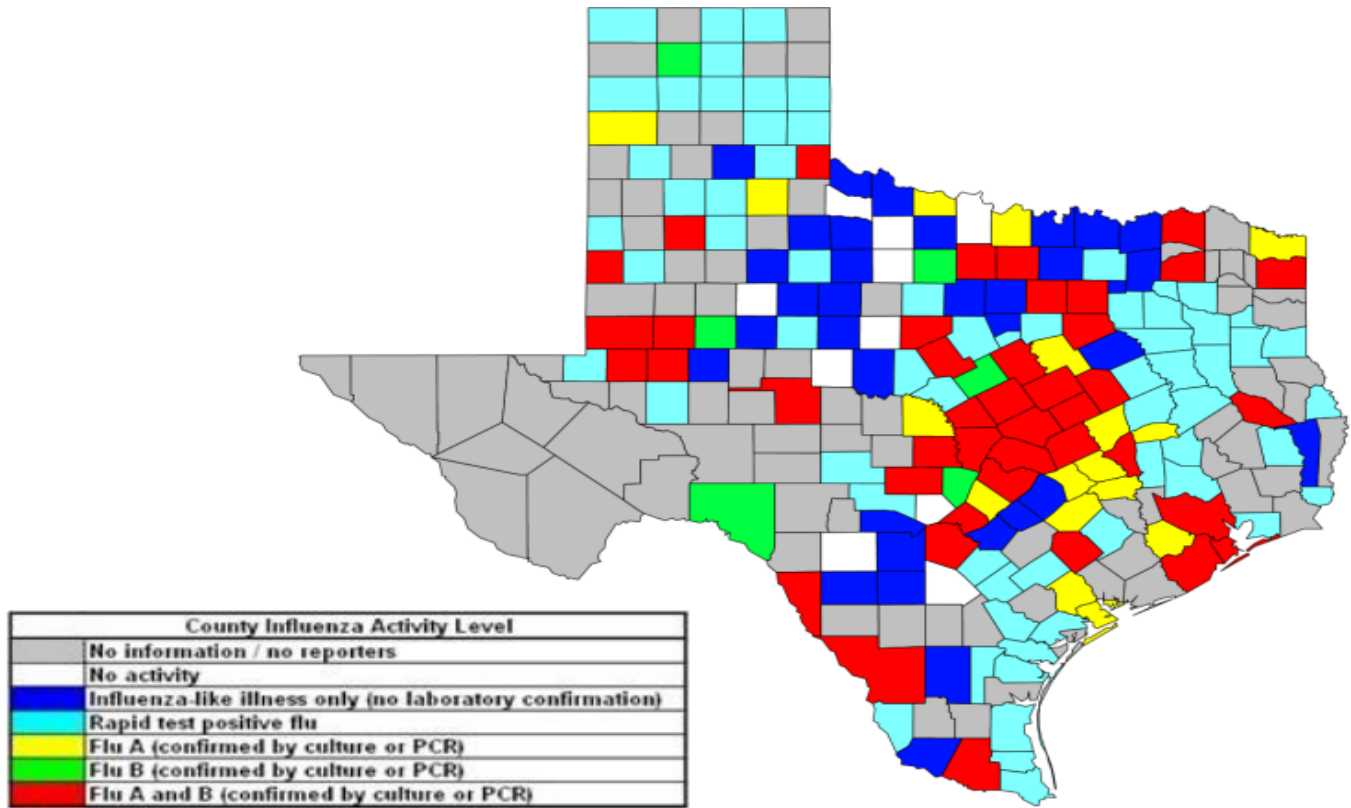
| County Influenza Activity Level |
|---|
| No information / no reporters |
| No activity |
| Influenza-like illness only (no laboratory confirmation) |
| Rapid test positive flu |
| Flu A (confirmed by culture or PCR) |
| Flu B (confirmed by culture or PCR) |
| Flu A and B (confirmed by culture or PCR) |